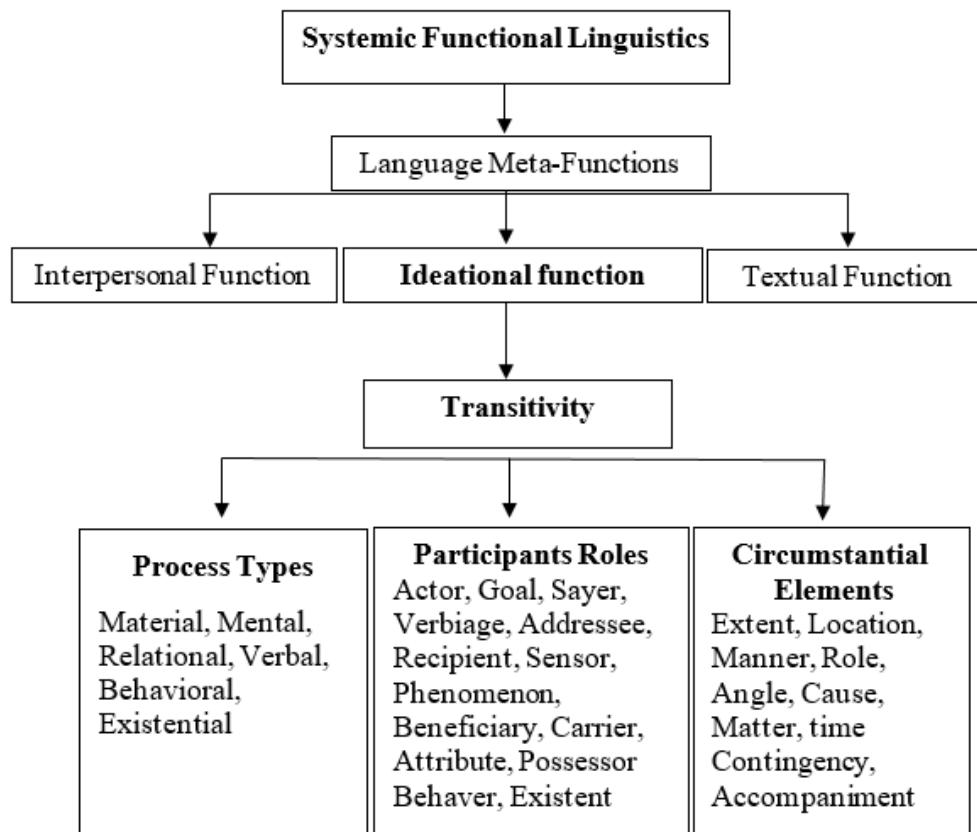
Systemic Functional Linguistics

Language Meta-Functions

Interpersonal Function

Ideational function

Textual Function

Transitivity

Process Types
Material, Mental, Relational, Verbal, Behavioral, Existential

Participants Roles
Actor, Goal, Sayer, Verbiage, Addressee, Recipient, Sensor, Phenomenon, Beneficiary, Carrier, Attribute, Possessor Behaver, Existent

Circumstantial Elements
Extent, Location, Manner, Role, Angle, Cause, Matter, time Contingency, Accompaniment